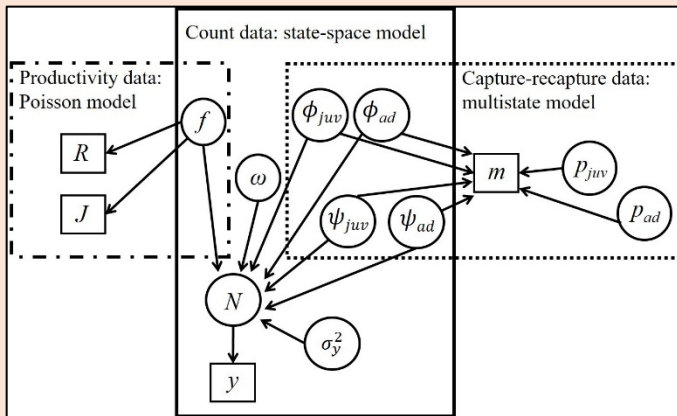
Count data: state-space model

Productivity data: Poisson model

Capture-recapture data: multistate model

$f$

$R$

$J$

$\omega$

$\phi_{juv}$

$\phi_{ad}$

$m$

$p_{juv}$

$p_{ad}$

$\psi_{juv}$

$\psi_{ad}$

$N$

$\sigma_y^2$

$y$